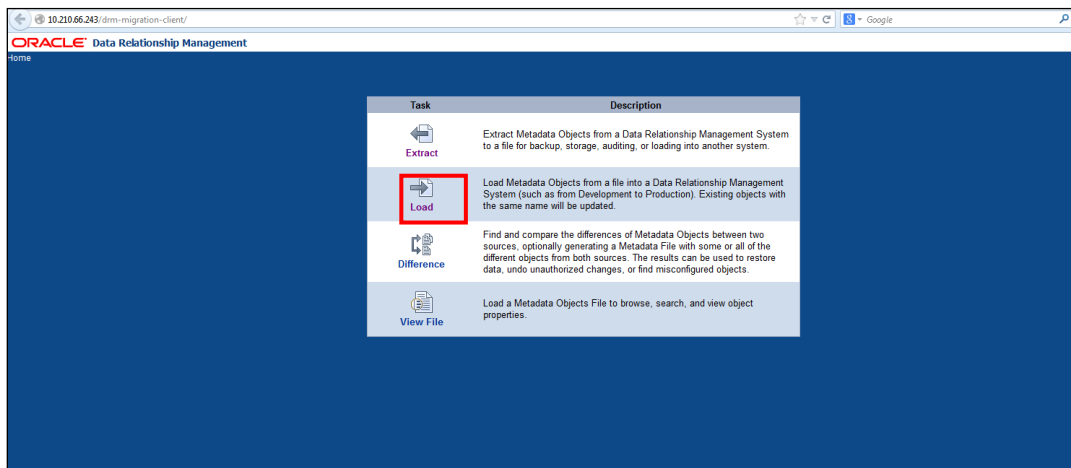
10.210.66.243/drm-migration-client/

Google

ORACLE Data Relationship Management

Home

| Task | Description |
|---|---|
| Extract | Extract Metadata Objects from a Data Relationship Management System to a file for backup, storage, auditing, or loading into another system. |
| Load | Load Metadata Objects from a file into a Data Relationship Management System (such as from Development to Production). Existing objects with the same name will be updated. |
| Difference | Find and compare the differences of Metadata Objects between two sources, optionally generating a Metadata File with some or all of the different objects from both sources. The results can be used to restore data, undo unauthorized changes, or find misconfigured objects. |
| View File | Load a Metadata Objects File to browse, search, and view object properties. |